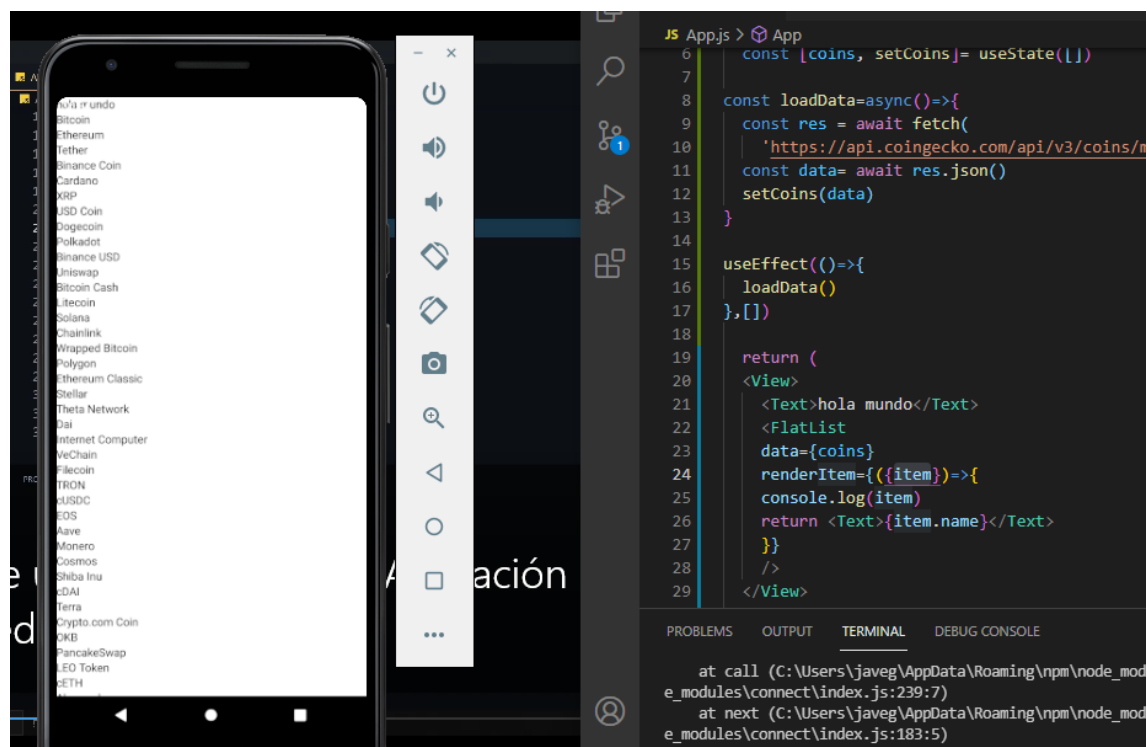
hola mundo
Bitcoin
Ethereum
Tether
Binance Coin
Cardano
XRP
USD Coin
Dogecoin
Polkadot
Binance USD
Uniswap
Bitcoin Cash
Litecoin
Solana
Chainlink
Wrapped Bitcoin
Polygon
Ethereum Classic
Stellar
Theta Network
Dai
Internet Computer
VeChain
Filecoin
TRON
cUSDC
EOS
Aave
Monero
Cosmos
Shiba Inu
cDAI
Terra
Crypto.com Coin
OKB
PancakeSwap
LEO Token
cETH

e u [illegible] ación
ed

JS App.js > App
6 const [coins, setCoins]= useState([])
7
8 const loadData=async()=>{
9 const res = await fetch(
10 'https://api.coingecko.com/api/v3/coins/m
11 const data= await res.json()
12 setCoins(data)
13 }
14
15 useEffect(()=>{
16 loadData()
17 },[])
18
19 return (
20 <View>
21 <Text>hola mundo</Text>
22 <FlatList
23 data={coins}
24 renderItem={({item})=>{
25 console.log(item)
26 return <Text>{item.name}</Text>
27 }}
28 />
29 </View>

PROBLEMS OUTPUT TERMINAL DEBUG CONSOLE

at call (C:\Users\javeg\AppData\Roaming\npm\node_mod
e_modules\connect\index.js:239:7)
at next (C:\Users\javeg\AppData\Roaming\npm\node_mod
e_modules\connect\index.js:183:5)